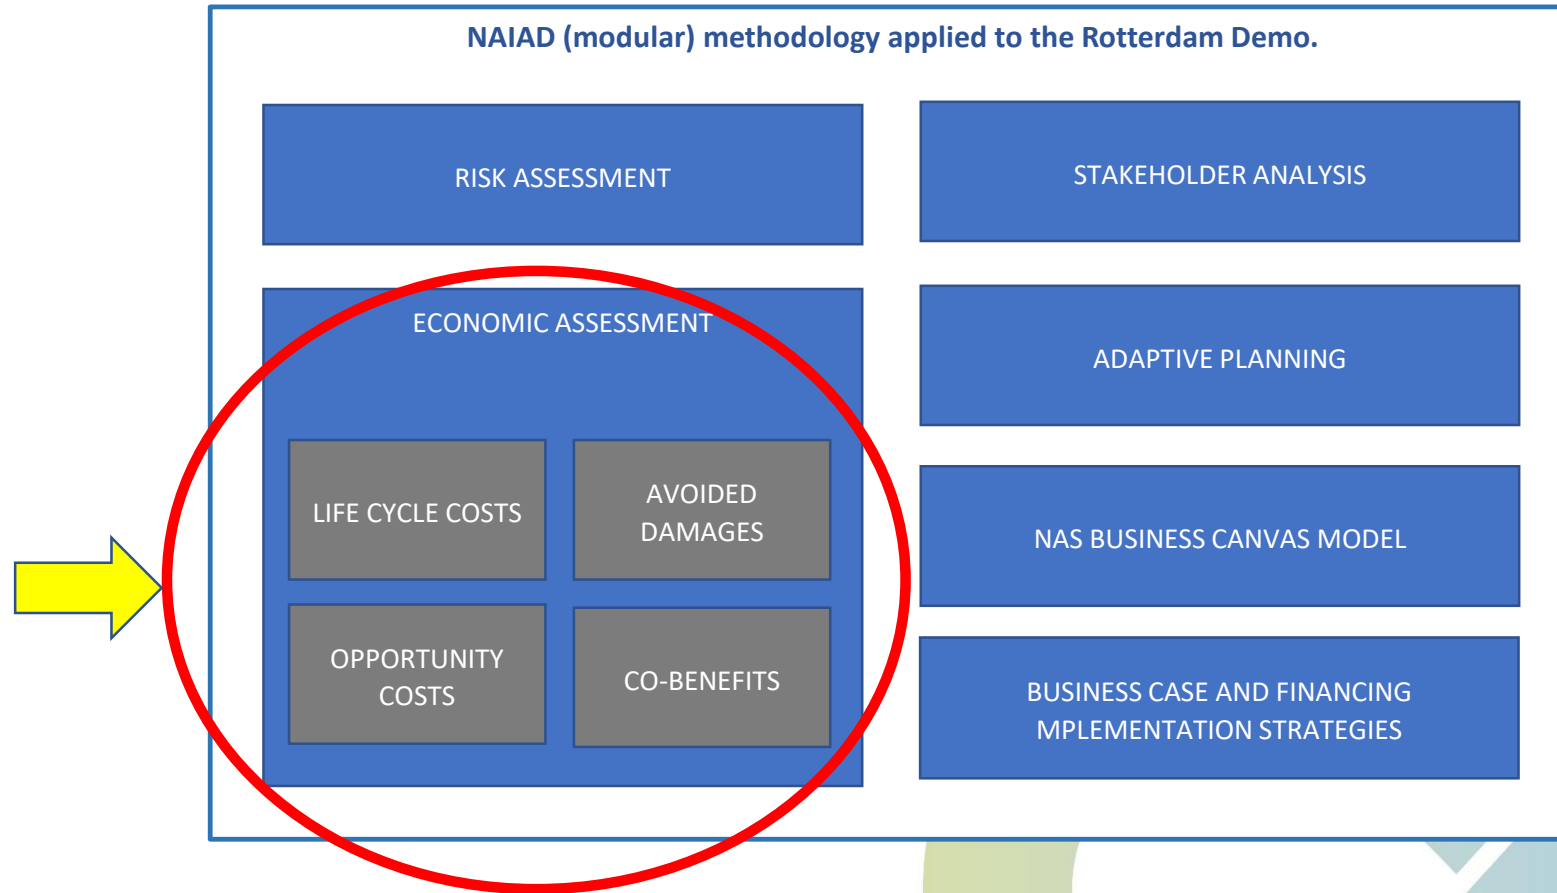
NAIAD (modular) methodology applied to the Rotterdam Demo.

RISK ASSESSMENT

STAKEHOLDER ANALYSIS

ECONOMIC ASSESSMENT

LIFE CYCLE COSTS

AVOIDED DAMAGES

OPPORTUNITY COSTS

CO-BENEFITS

ADAPTIVE PLANNING

NAS BUSINESS CANVAS MODEL

BUSINESS CASE AND FINANCING MPLEMENTATION STRATEGIES